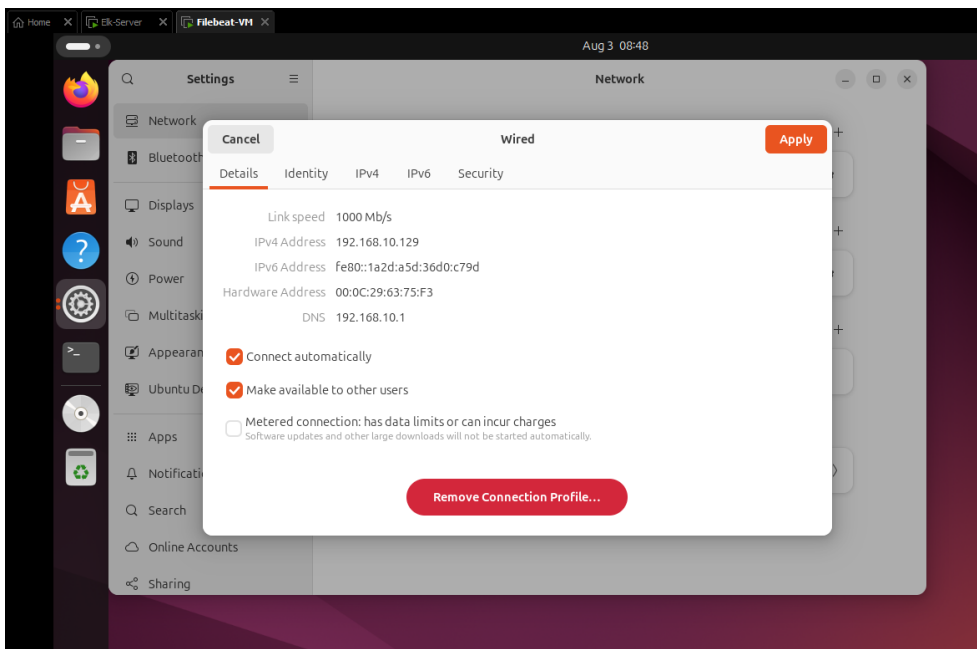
Home Elk-Server Filebeat-VM

Aug 3 08:48

Settings

Network

Network

Bluetooth

Displays

Sound

Power

Multitaski

Appearan

Ubuntu De

Apps

Notificati

Search

Online Accounts

Sharing

Cancel Wired Apply

Details Identity IPv4 IPv6 Security

Link speed 1000 Mb/s

IPv4 Address 192.168.10.129

IPv6 Address fe80::1a2d:a5d:36d0:c79d

Hardware Address 00:0C:29:63:75:F3

DNS 192.168.10.1

Connect automatically

Make available to other users

Metered connection: has data limits or can incur charges
Software updates and other large downloads will not be started automatically.

Remove Connection Profile...